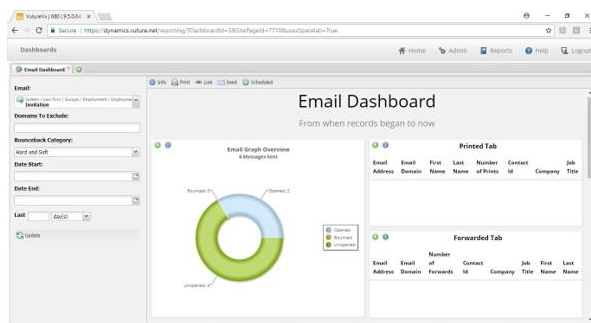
VutureVx | 680 | 9.5.04.6 ×

Secure | https://dynamics.vutura.net/reporting/?DashboardId=3&SitePageId=77193&useSpacelab=True

Dashboards

Home Admin Reports Help Logout

Email Dashboard

Info Print Link Send Scheduled

Email:

Lutem / Law Firm / Europe / Employment / Employme Invitation

Domains To Exclude:

Bounceback Category:

Hard and Soft

Date Start:

Date End:

Last day(s)

Update

Email Dashboard

From when records began to now

Email Graph Overview

6 Messages Sent

Bounced 2

Opened 2

Unopened 2

Opened

Bounced

Unopened

Printed Tab

| Email Address | Email Domain | First Name | Last Name | Number of Prints | Contact Id | Company | Job Title |
|---|---|---|---|---|---|---|---|

Forwarded Tab

| Email Address | Email Domain | Number of Forwards | Contact Id | Company | Job Title | First Name | Last Name |
|---|---|---|---|---|---|---|---|